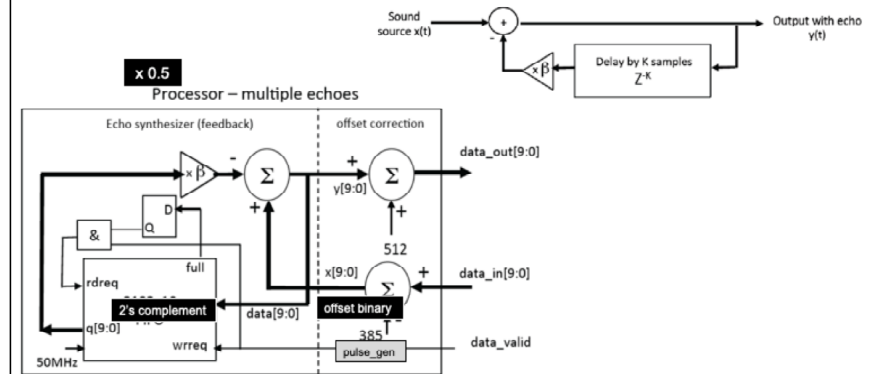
Sound source x(t)

+

-

Output with echo y(t)

x β

Delay by K samples
$Z^{-K}$

x 0.5

Processor – multiple echoes

Echo synthesizer (feedback)

offset correction

x β

-

Σ

+

+

Σ

+

y[9:0]

data_out[9:0]

D

Q

&

full

512

rdreq

x[9:0]

Σ

+

data_in[9:0]

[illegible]

2's complement

data[9:0]

offset binary

q[9:0]

385

-

50MHz

wrreq

pulse_gen

data_valid